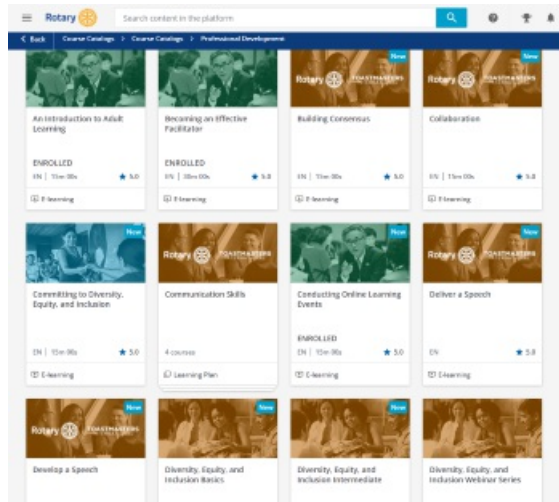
Rotary

Search content in the platform

< Back Course Catalog > Course Catalogs > Professional Development

An Introduction to Adult Learning

ENROLLED

EN | 11m 00s ★ 5.0

E-learning

Becoming an Effective Facilitator

ENROLLED

EN | 30m 00s ★ 5.0

E-learning

New

Rotary TOASTMASTERS

Building Consensus

EN | 11m 00s ★ 5.0

E-learning

New

Rotary TOASTMASTERS

Collaboration

EN | 13m 00s ★ 5.0

E-learning

New

Committing to Diversity, Equity, and Inclusion

EN | 15m 00s ★ 5.0

E-learning

Rotary TOASTMASTERS

Communication Skills

4 courses

Learning Plan

New

Conducting Online Learning Events

ENROLLED

EN | 15m 00s ★ 5.0

E-learning

New

Rotary TOASTMASTERS

Deliver a Speech

EN ★ 5.0

E-learning

New

Rotary TOASTMASTERS

Develop a Speech

New

Diversity, Equity, and Inclusion Basics

New

Diversity, Equity, and Inclusion Intermediate

Diversity, Equity, and Inclusion Webinar Series